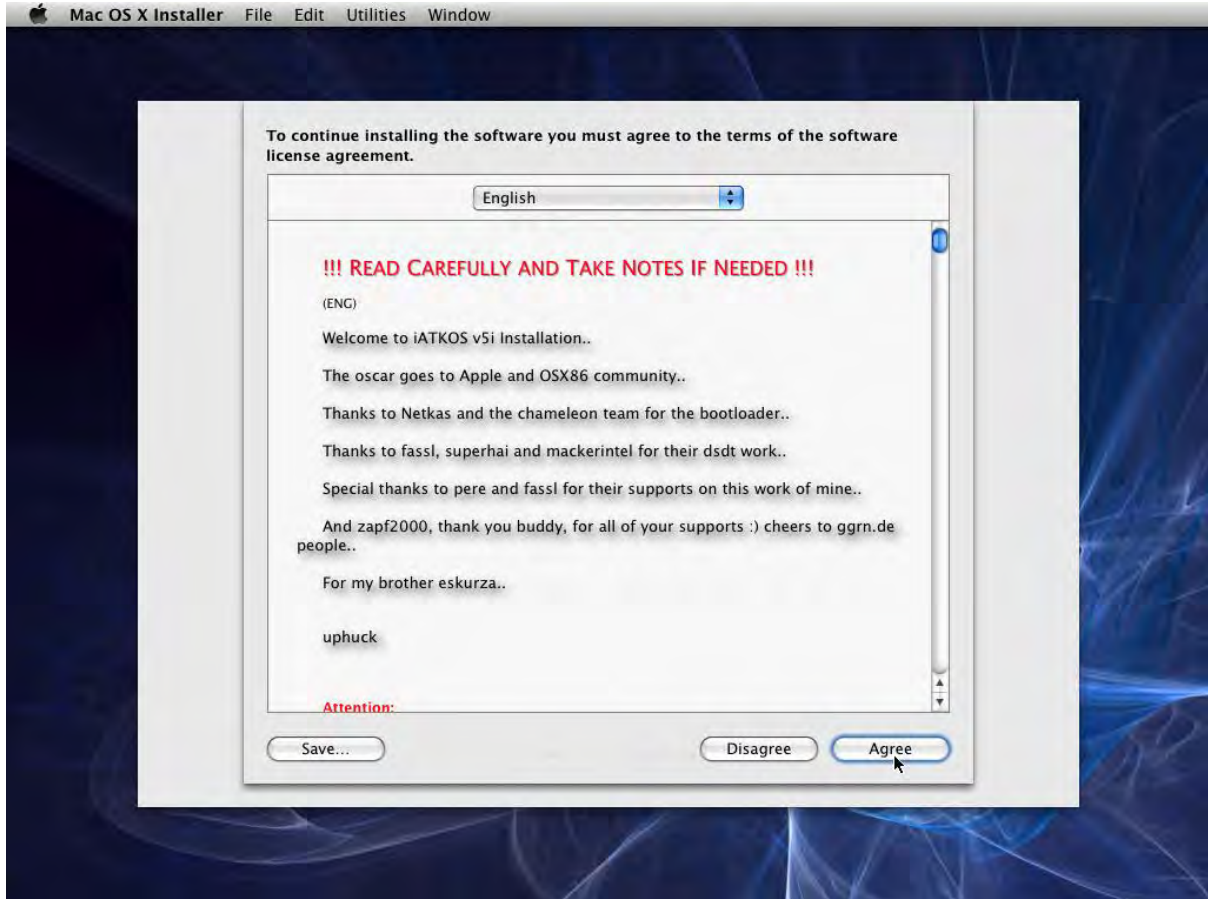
Mac OS X Installer File Edit Utilities Window

To continue installing the software you must agree to the terms of the software license agreement.

English

!!! READ CAREFULLY AND TAKE NOTES IF NEEDED !!!

(ENG)

Welcome to iATKOS v5i Installation..

The oscar goes to Apple and OSX86 community..

Thanks to Netkas and the chameleon team for the bootloader..

Thanks to fassl, superhai and mackerintel for their dsdt work..

Special thanks to pere and fassl for their supports on this work of mine..

And zapf2000, thank you buddy, for all of your supports :) cheers to ggrn.de people..

For my brother eskurza..

uphuck

Attention:

Save...

Disagree

Agree